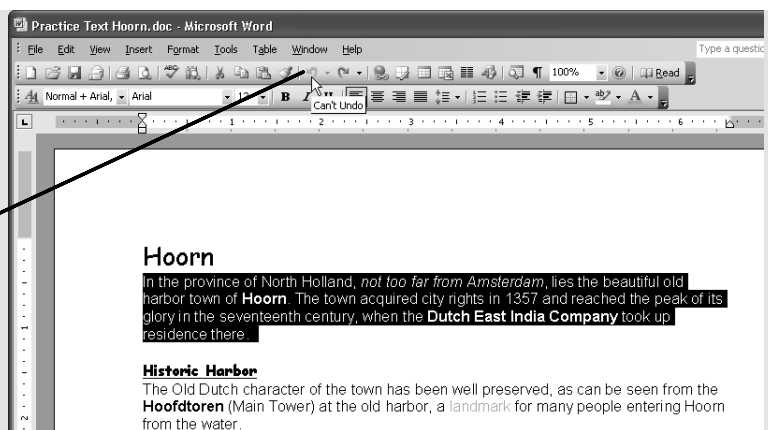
Practice Text Hoorn.doc - Microsoft Word

File Edit View Insert Format Tools Table Window Help

Type a questio

100% Read

Normal + Arial, Arial 12 B I

Can't Undo

1 2 3 4 5 6

Hoorn

In the province of North Holland, not too far from Amsterdam, lies the beautiful old harbor town of Hoorn. The town acquired city rights in 1357 and reached the peak of its glory in the seventeenth century, when the Dutch East India Company took up residence there.

Historic Harbor

The Old Dutch character of the town has been well preserved, as can be seen from the Hoofdtoren (Main Tower) at the old harbor, a landmark for many people entering Hoorn from the water.